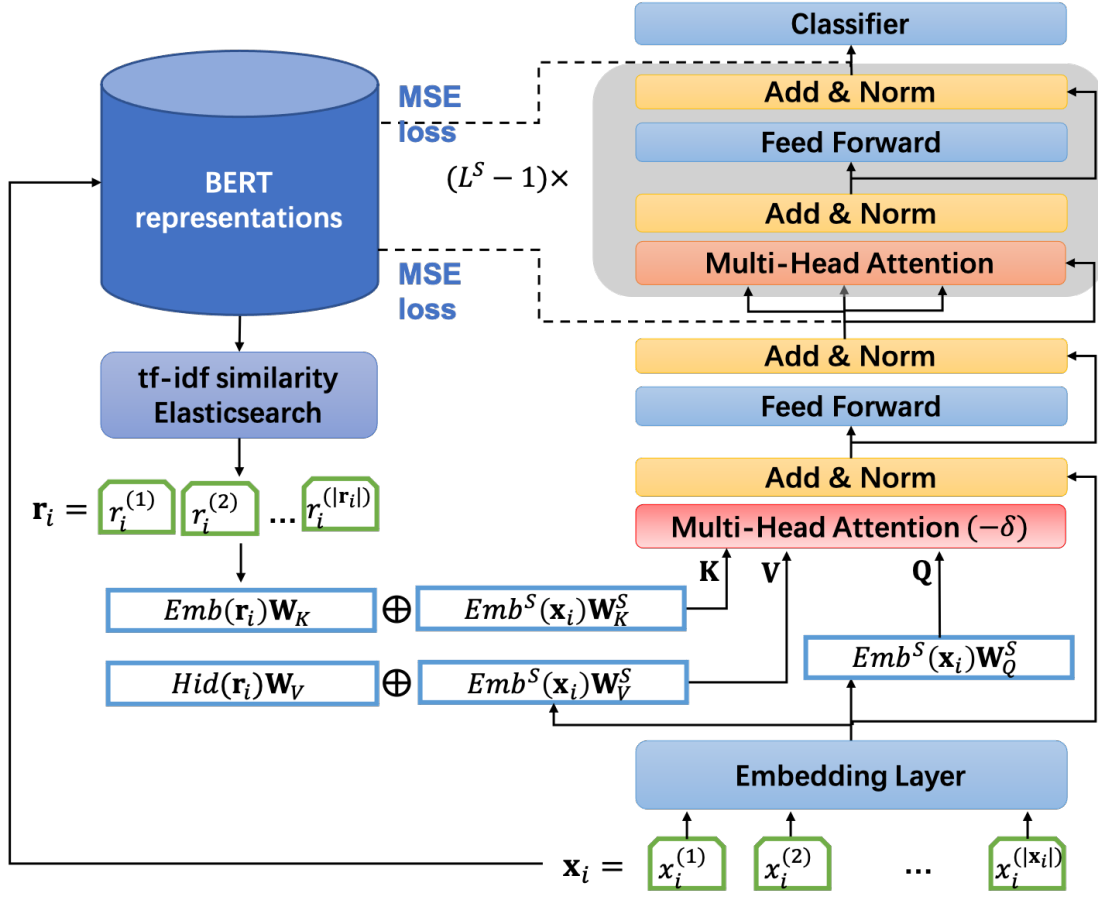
Classifier

Add & Norm

Feed Forward

$(L^S - 1)\times$

Add & Norm

Multi-Head Attention

MSE loss

BERT representations

MSE loss

tf-idf similarity Elasticsearch

Add & Norm

Feed Forward

Add & Norm

Multi-Head Attention $(-\delta)$

$\mathbf{r}_i = $ $r_i^{(1)}$ $r_i^{(2)}$ … $r_i^{(|\mathbf{r}_i|)}$

K V Q

$Emb(\mathbf{r}_i)\mathbf{W}_K$ $\oplus$ $Emb^S(\mathbf{x}_i)\mathbf{W}_K^S$

$Emb^S(\mathbf{x}_i)\mathbf{W}_Q^S$

$Hid(\mathbf{r}_i)\mathbf{W}_V$ $\oplus$ $Emb^S(\mathbf{x}_i)\mathbf{W}_V^S$

Embedding Layer

$\mathbf{x}_i = $ $x_i^{(1)}$ $x_i^{(2)}$ … $x_i^{(|\mathbf{x}_i|)}$